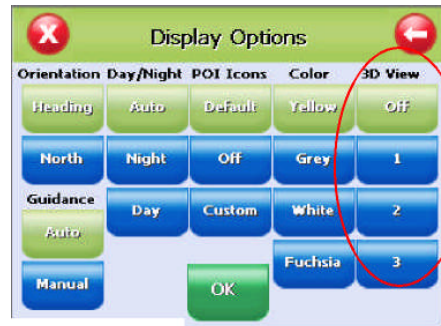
Display Options

| Orientation | Day/Night | POI Icons | Color | 3D View |
|---|---|---|---|---|
| Heading | Auto | Default | Yellow | Off |
| North | Night | Off | Grey | 1 |
| Guidance | Day | Custom | White | 2 |
| Auto | | | Fuchsia | 3 |
| Manual | | | | |

OK